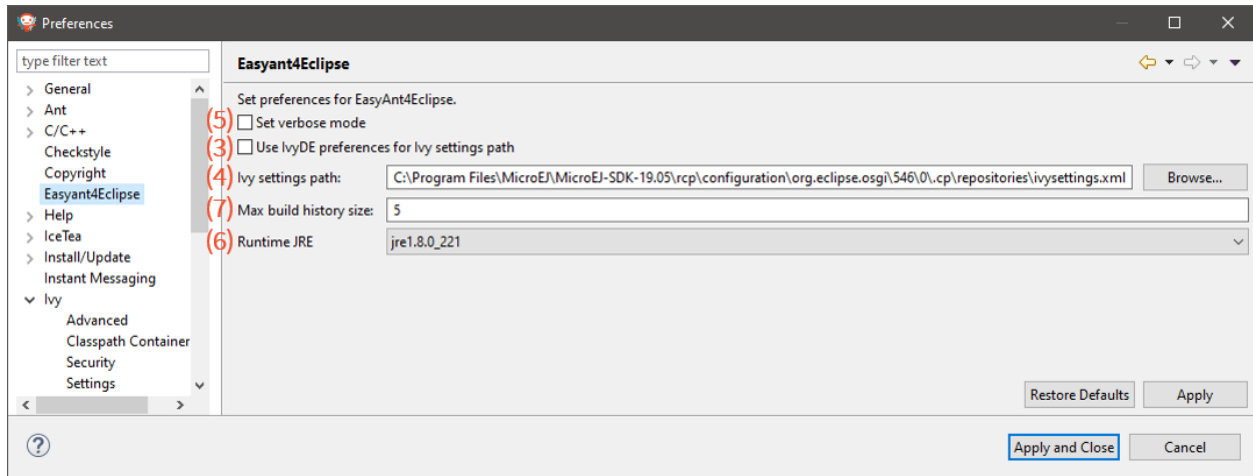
Preferences

type filter text

General
Ant
C/C++
Checkstyle
Copyright
Easyant4Eclipse
Help
IceTea
Install/Update
Instant Messaging
Ivy
Advanced
Classpath Container
Security
Settings

Easyant4Eclipse

Set preferences for EasyAnt4Eclipse.
(5) Set verbose mode
(3) Use IvyDE preferences for Ivy settings path
(4) Ivy settings path: C:\Program Files\MicroEJ\MicroEJ-SDK-19.05\rcp\configuration\org.eclipse.osgi\546\0\.cp\repositories\ivysettings.xml Browse...
(7) Max build history size: 5
(6) Runtime JRE jre1.8.0_221

Restore Defaults Apply

Apply and Close Cancel